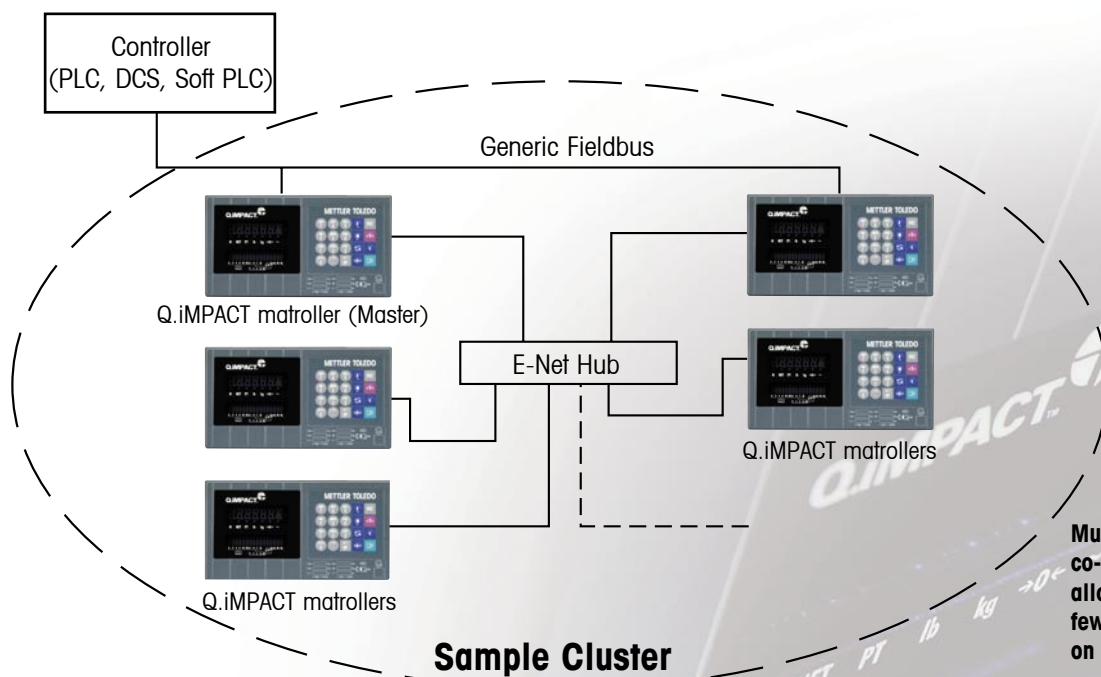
Controller
(PLC, DCS, Soft PLC)

Generic Fieldbus

Q.IMPACT

METTLER TOLEDO

Q.iMPACT matroller (Master)

E-Net Hub

Q.iMPACT matrollers

Q.iMPACT matrollers

Q.IMPACT

Mu
co-
allo
few
on

Sample Cluster

PT lb kg →0←